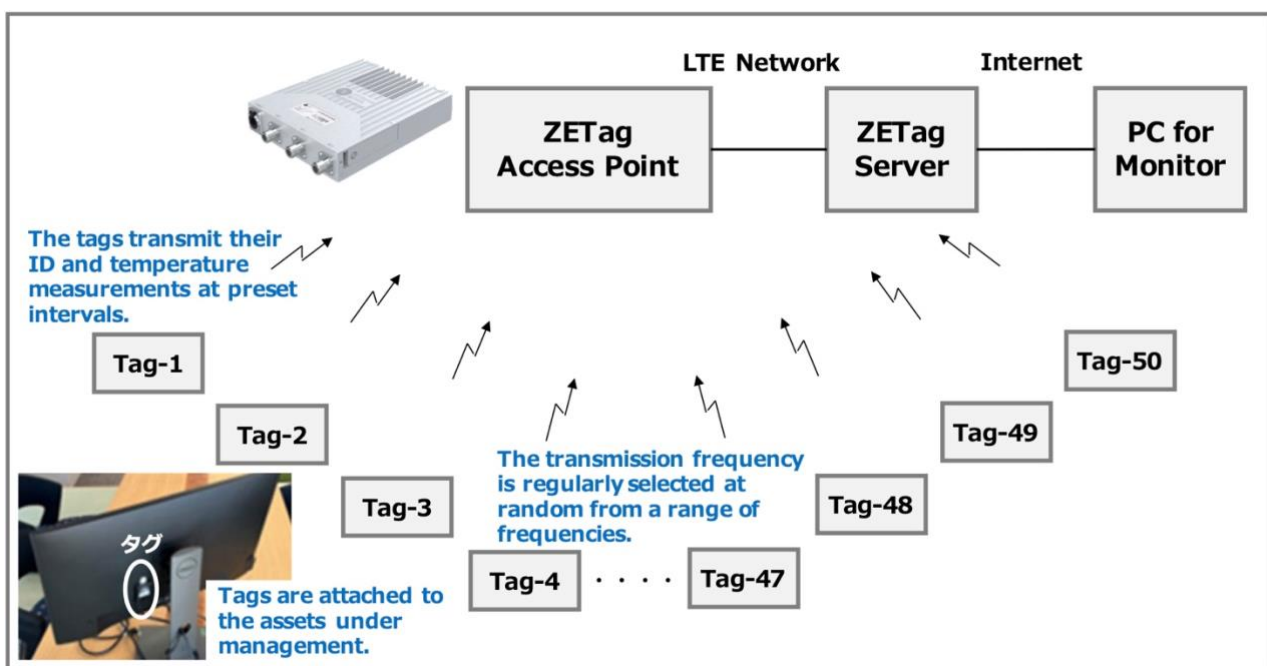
LTE Network

Internet

ZETag Access Point

ZETag Server

PC for Monitor

The tags transmit their ID and temperature measurements at preset intervals.

Tag-1

Tag-2

Tag-3

Tag-4

· · · ·

Tag-47

Tag-48

Tag-49

Tag-50

The transmission frequency is regularly selected at random from a range of frequencies.

タグ

Tags are attached to the assets under management.